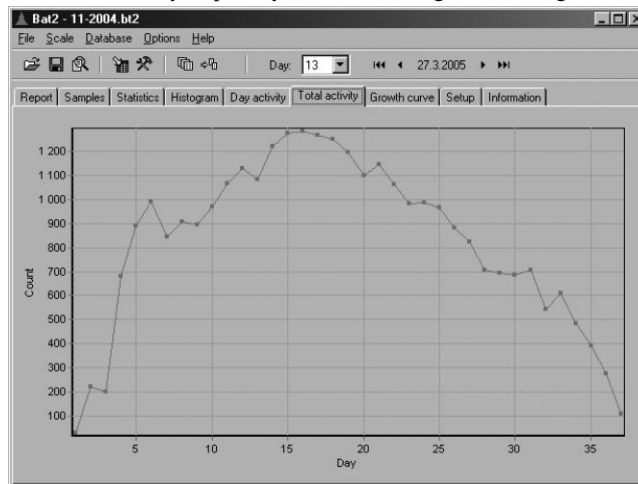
Bat2 - 11-2004.bt2

File Scale Database Options Help

Day: 13 27.3.2005

Report | Samples | Statistics | Histogram | Day activity | Total activity | Growth curve | Setup | Information

1 200
1 100
1 000
900
800
700
600
500
400
300
200
100

Count

5 10 15 20 25 30 35

Day